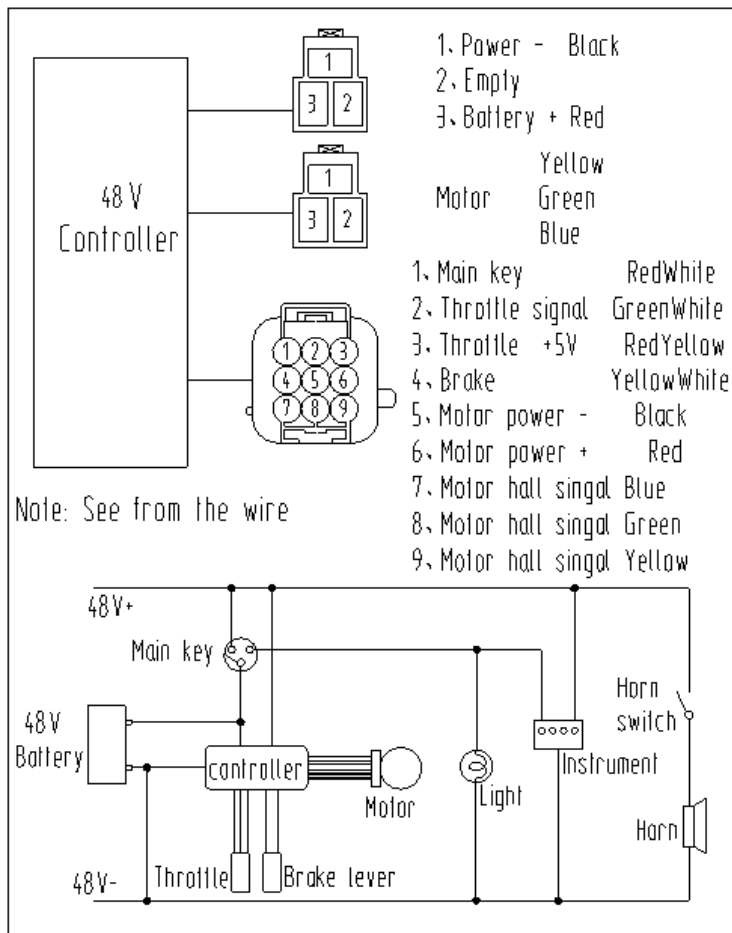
1、Power - Black
2、Empty
3、Battery + Red

48 V
Controller

1
3 2

1
3 2

Motor
Yellow
Green
Blue

1、Main key RedWhite
2、Throttle signal GreenWhite
3、Throttle +5V RedYellow
4、Brake YellowWhite
5、Motor power - Black
6、Motor power + Red
7、Motor hall singal Blue
8、Motor hall singal Green
9、Motor hall singal Yellow

1 2 3
4 5 6
7 8 9

Note: See from the wire

48V+
Main key
48V
Battery
controller
Motor
Light
Instrument
Horn
switch
Horn
48V-
Throttle
Brake lever